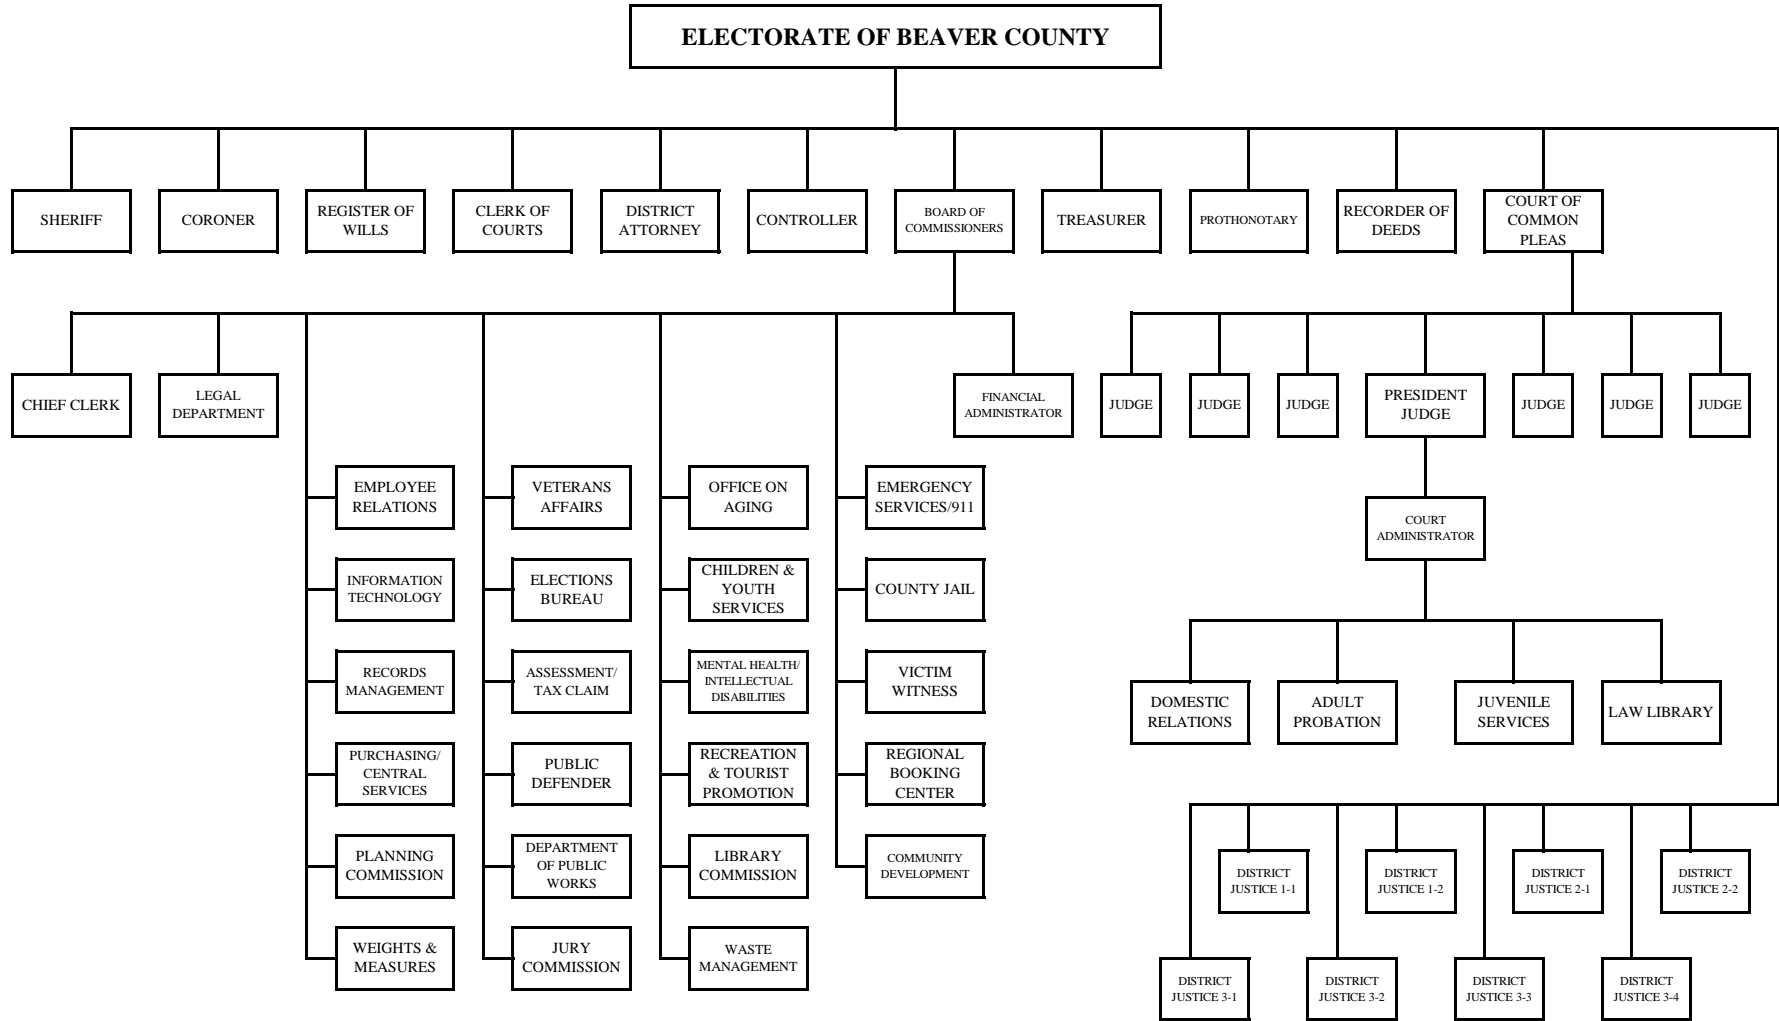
ELECTORATE OF BEAVER COUNTY

SHERIFF

CORONER

REGISTER OF WILLS

CLERK OF COURTS

DISTRICT ATTORNEY

CONTROLLER

BOARD OF COMMISSIONERS

TREASURER

PROTHONOTARY

RECORDER OF DEEDS

COURT OF COMMON PLEAS

CHIEF CLERK

LEGAL DEPARTMENT

FINANCIAL ADMINISTRATOR

EMPLOYEE RELATIONS

INFORMATION TECHNOLOGY

RECORDS MANAGEMENT

PURCHASING/ CENTRAL SERVICES

PLANNING COMMISSION

WEIGHTS & MEASURES

VETERANS AFFAIRS

ELECTIONS BUREAU

ASSESSMENT/ TAX CLAIM

PUBLIC DEFENDER

DEPARTMENT OF PUBLIC WORKS

JURY COMMISSION

OFFICE ON AGING

CHILDREN & YOUTH SERVICES

MENTAL HEALTH/ INTELLECTUAL DISABILITIES

RECREATION & TOURIST PROMOTION

LIBRARY COMMISSION

WASTE MANAGEMENT

EMERGENCY SERVICES/911

COUNTY JAIL

VICTIM WITNESS

REGIONAL BOOKING CENTER

COMMUNITY DEVELOPMENT

JUDGE

JUDGE

JUDGE

PRESIDENT JUDGE

JUDGE

JUDGE

JUDGE

COURT ADMINISTRATOR

DOMESTIC RELATIONS

ADULT PROBATION

JUVENILE SERVICES

LAW LIBRARY

DISTRICT JUSTICE 1-1

DISTRICT JUSTICE 1-2

DISTRICT JUSTICE 2-1

DISTRICT JUSTICE 2-2

DISTRICT JUSTICE 3-1

DISTRICT JUSTICE 3-2

DISTRICT JUSTICE 3-3

DISTRICT JUSTICE 3-4